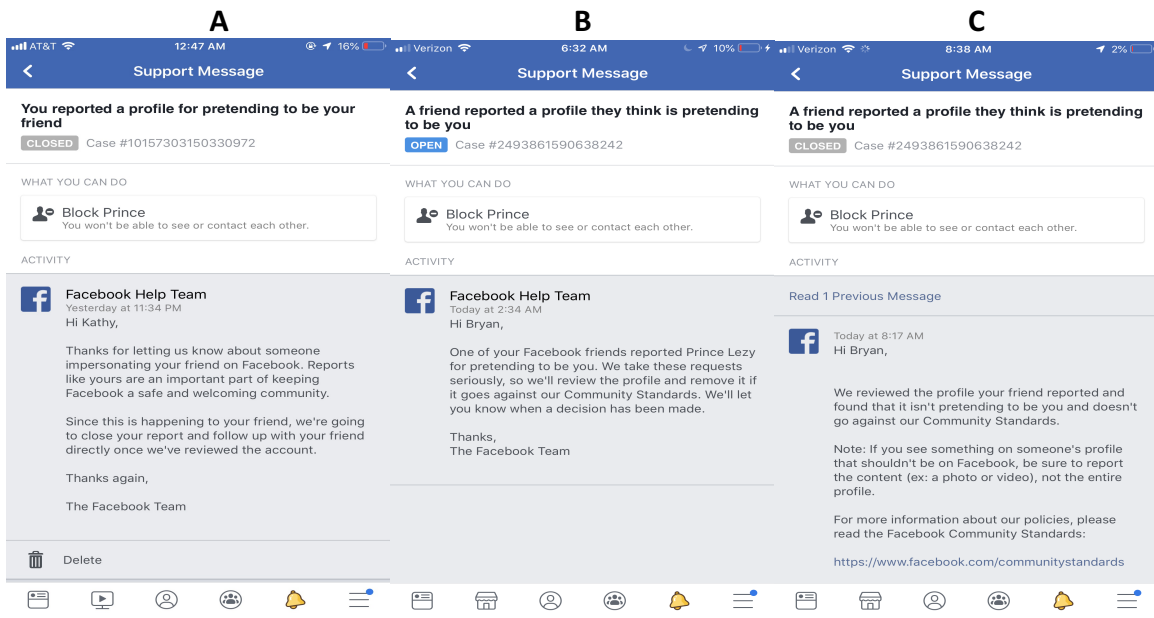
A

AT&T 12:47 AM 16%

Support Message

You reported a profile for pretending to be your friend

CLOSED Case #10157303150330972

WHAT YOU CAN DO

Block Prince
You won't be able to see or contact each other.

ACTIVITY

Facebook Help Team
Yesterday at 11:34 PM
Hi Kathy,

Thanks for letting us know about someone impersonating your friend on Facebook. Reports like yours are an important part of keeping Facebook a safe and welcoming community.

Since this is happening to your friend, we're going to close your report and follow up with your friend directly once we've reviewed the account.

Thanks again,

The Facebook Team

Delete

B

Verizon 6:32 AM 10%

Support Message

A friend reported a profile they think is pretending to be you

OPEN Case #2493861590638242

WHAT YOU CAN DO

Block Prince
You won't be able to see or contact each other.

ACTIVITY

Facebook Help Team
Today at 2:34 AM
Hi Bryan,

One of your Facebook friends reported Prince Lezy for pretending to be you. We take these requests seriously, so we'll review the profile and remove it if it goes against our Community Standards. We'll let you know when a decision has been made.

Thanks,
The Facebook Team

C

Verizon 8:38 AM 2%

Support Message

A friend reported a profile they think is pretending to be you

CLOSED Case #2493861590638242

WHAT YOU CAN DO

Block Prince
You won't be able to see or contact each other.

ACTIVITY

Read 1 Previous Message

Today at 8:17 AM
Hi Bryan,

We reviewed the profile your friend reported and found that it isn't pretending to be you and doesn't go against our Community Standards.

Note: If you see something on someone's profile that shouldn't be on Facebook, be sure to report the content (ex: a photo or video), not the entire profile.

For more information about our policies, please read the Facebook Community Standards:

https://www.facebook.com/communitystandards